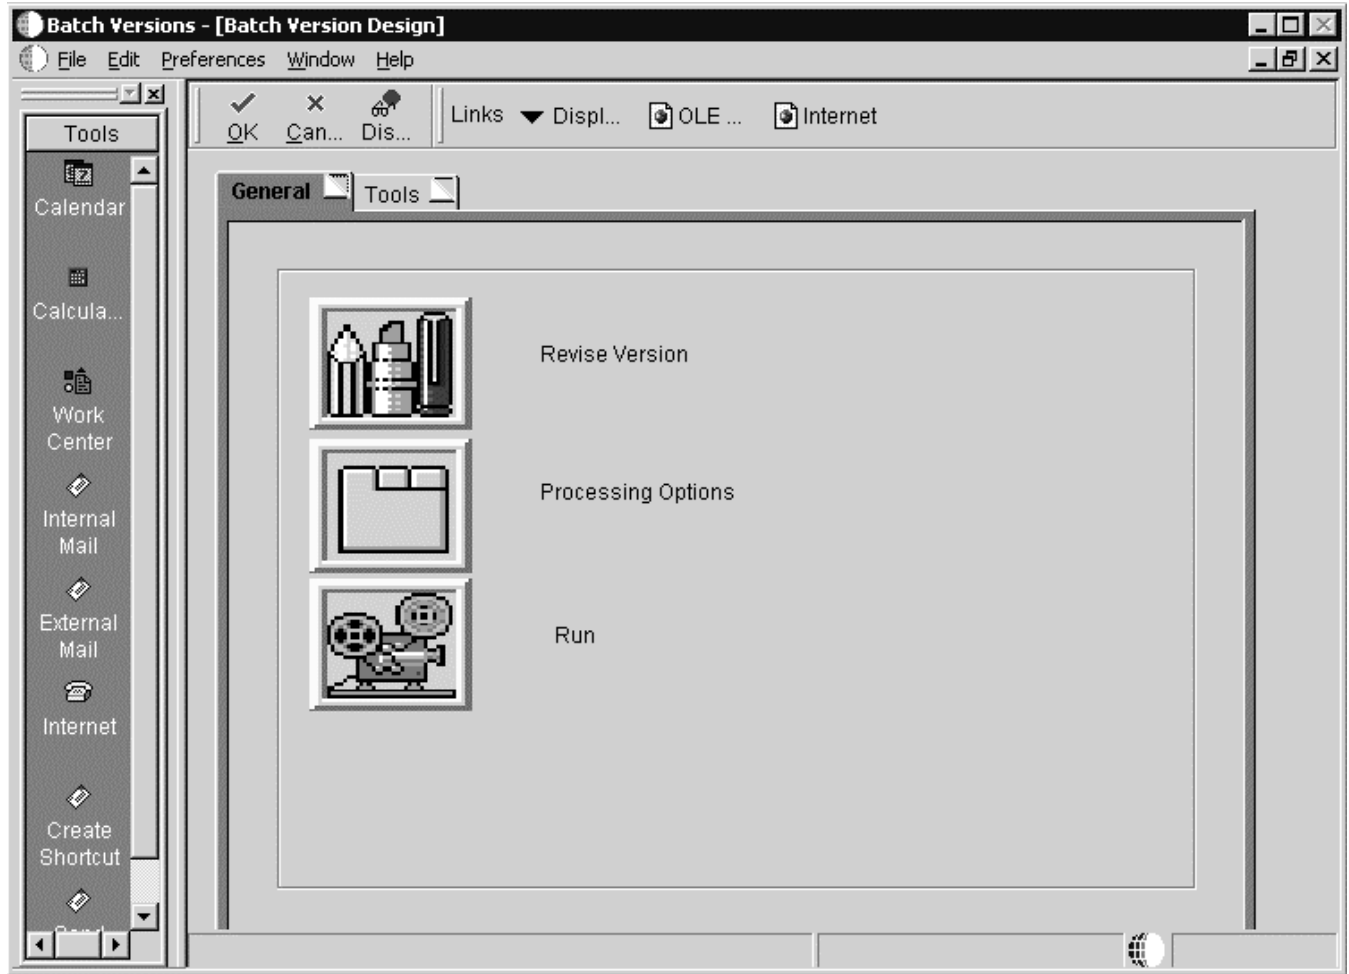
Batch Versions - [Batch Version Design]

File Edit Preferences Window Help

Tools

Calendar

Calcula...

Work Center

Internal Mail

External Mail

Internet

Create Shortcut

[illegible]

OK Can... Dis... Links Displ... OLE ... Internet

General Tools

Revise Version

Processing Options

Run